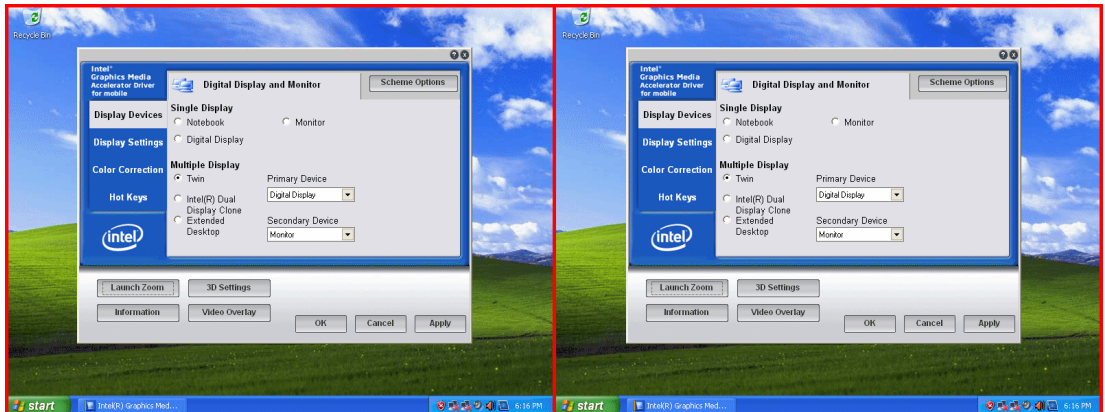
Recycle Bin

Intel® Graphics Media Accelerator Driver for mobile

Digital Display and Monitor

Scheme Options

Display Devices

Display Settings

Color Correction

Hot Keys

intel

Single Display
Notebook
Monitor
Digital Display

Multiple Display
Twin
Intel(R) Dual Display Clone
Extended Desktop

Primary Device
Digital Display

Secondary Device
Monitor

Launch Zoom
3D Settings
Information
Video Overlay
OK
Cancel
Apply

start
Intel(R) Graphics Med...
6:16 PM

Recycle Bin

Intel® Graphics Media Accelerator Driver for mobile

Digital Display and Monitor

Scheme Options

Display Devices

Display Settings

Color Correction

Hot Keys

intel

Single Display
Notebook
Monitor
Digital Display

Multiple Display
Twin
Intel(R) Dual Display Clone
Extended Desktop

Primary Device
Digital Display

Secondary Device
Monitor

Launch Zoom
3D Settings
Information
Video Overlay
OK
Cancel
Apply

start
Intel(R) Graphics Med...
6:16 PM